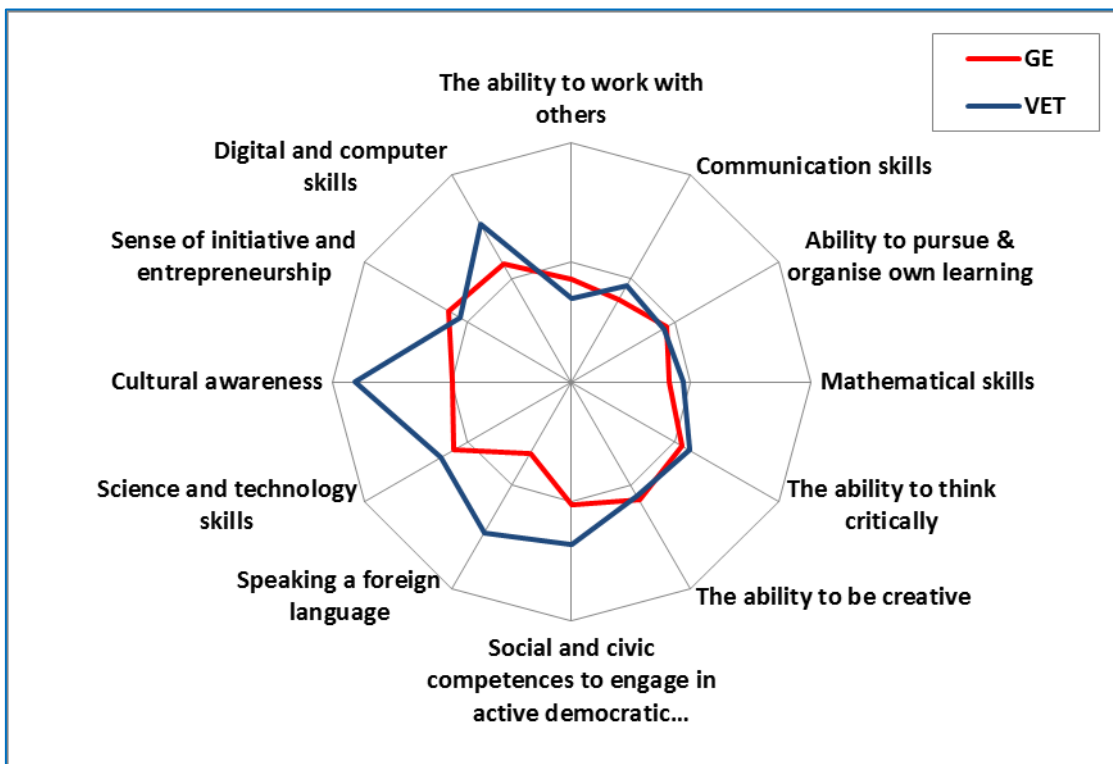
GE
VET

The ability to work with others

Communication skills

Ability to pursue & organise own learning

Mathematical skills

The ability to think critically

The ability to be creative

Social and civic competences to engage in active democratic...

Speaking a foreign language

Science and technology skills

Cultural awareness

Sense of initiative and entrepreneurship

Digital and computer skills